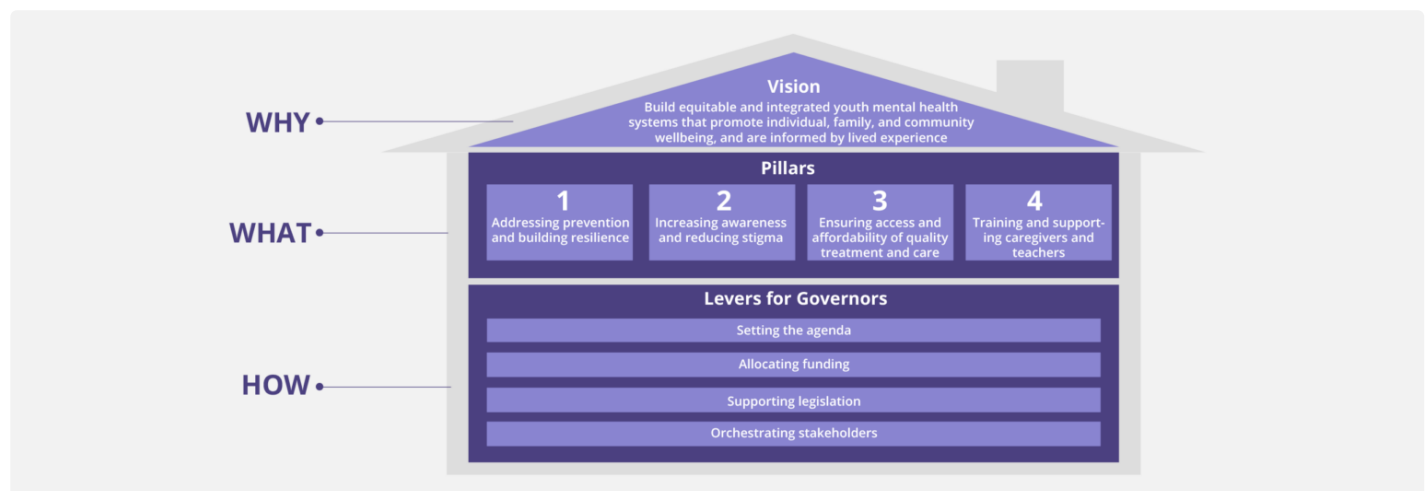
WHY

Vision
Build equitable and integrated youth mental health systems that promote individual, family, and community wellbeing, and are informed by lived experience

WHAT

Pillars

1
Addressing prevention and building resilience

2
Increasing awareness and reducing stigma

3
Ensuring access and affordability of quality treatment and care

4
Training and supporting caregivers and teachers

HOW

Levers for Governors

Setting the agenda

Allocating funding

Supporting legislation

Orchestrating stakeholders